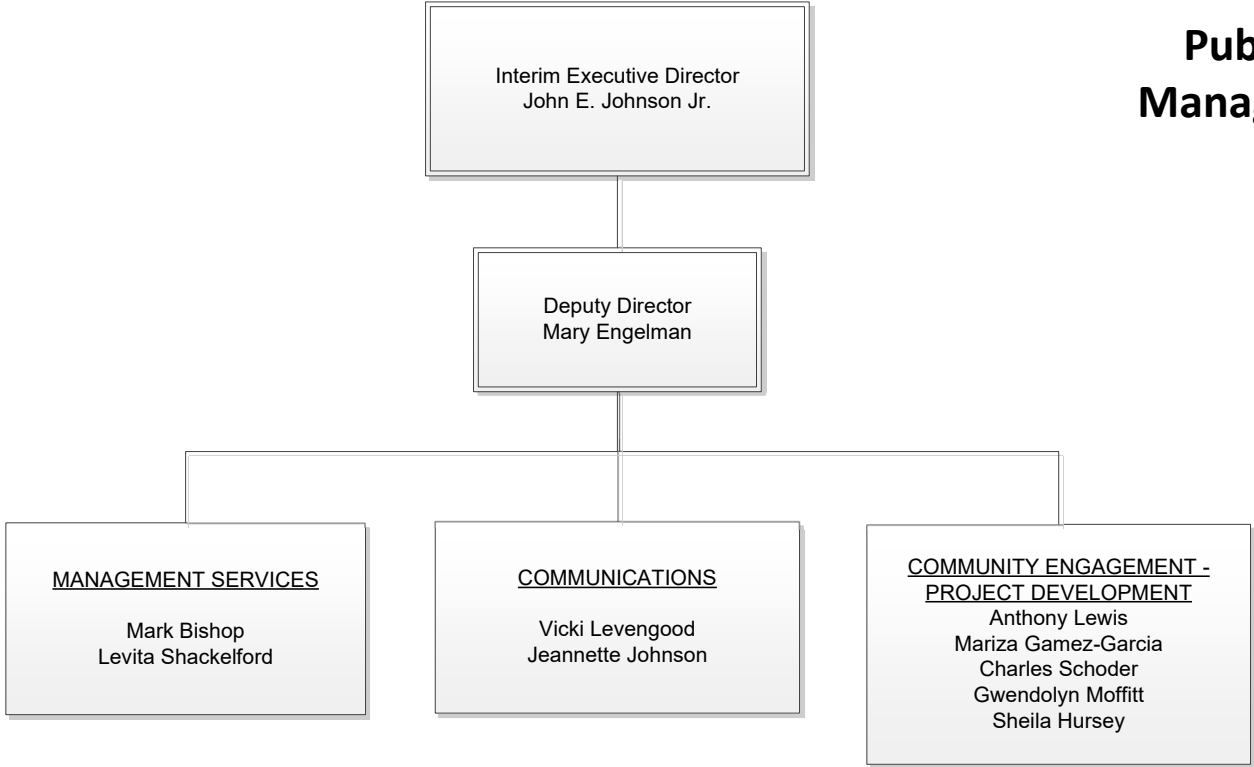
Interim Executive Director
John E. Johnson Jr.

Pub
Mana

Deputy Director
Mary Engelman

MANAGEMENT SERVICES

Mark Bishop
Levita Shackelford

COMMUNICATIONS

Vicki Levengood
Jeannette Johnson

COMMUNITY ENGAGEMENT - PROJECT DEVELOPMENT
Anthony Lewis
Mariza Gamez-Garcia
Charles Schoder
Gwendolyn Moffitt
Sheila Hursey